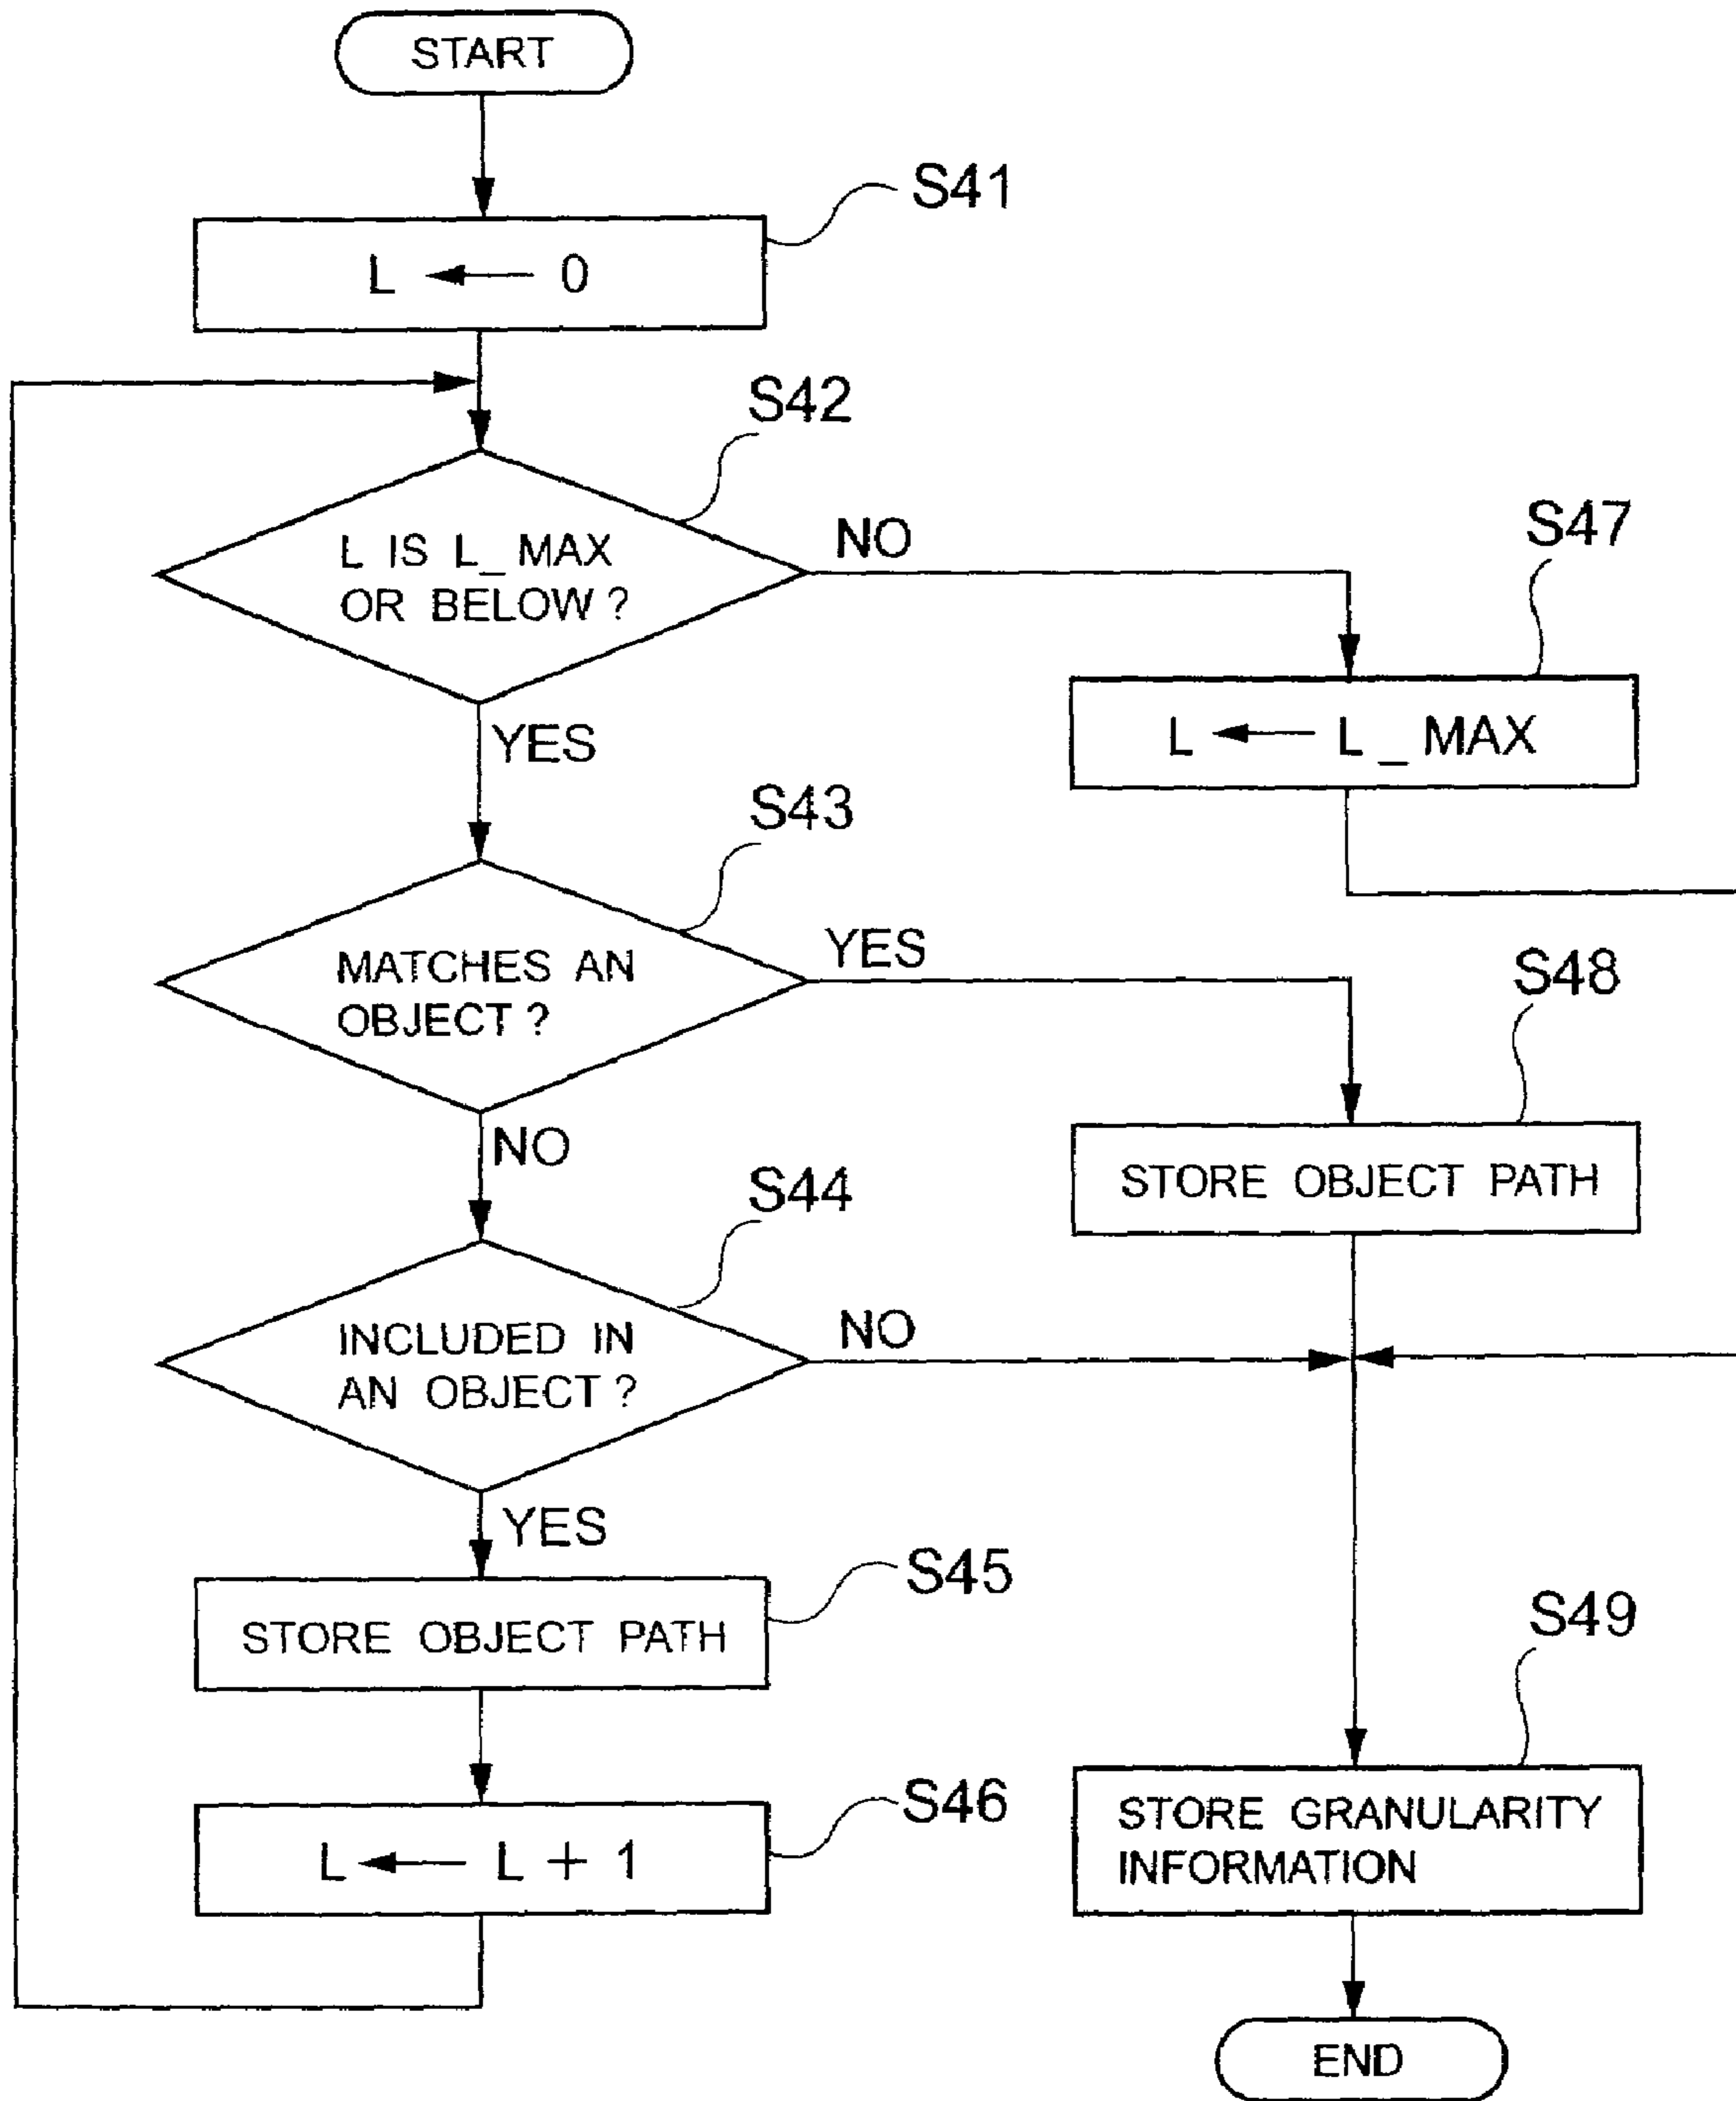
START

S41

L ← 0

S42

L IS L_MAX OR BELOW ?

NO

S47

L ← L_MAX

YES

S43

MATCHES AN OBJECT ?

YES

S48

STORE OBJECT PATH

NO

S44

INCLUDED IN AN OBJECT ?

NO

YES

S45

STORE OBJECT PATH

S46

L ← L + 1

S49

STORE GRANULARITY INFORMATION

END